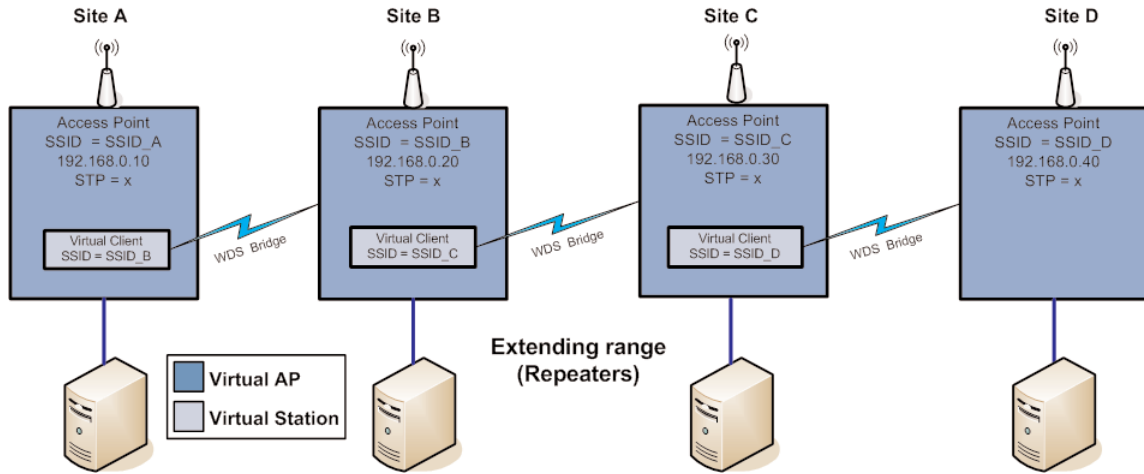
Site A

Access Point
SSID = SSID_A
192.168.0.10
STP = x

Virtual Client
SSID = SSID_B

WDS Bridge

Site B

Access Point
SSID = SSID_B
192.168.0.20
STP = x

Virtual Client
SSID = SSID_C

WDS Bridge

Site C

Access Point
SSID = SSID_C
192.168.0.30
STP = x

Virtual Client
SSID = SSID_D

WDS Bridge

Site D

Access Point
SSID = SSID_D
192.168.0.40
STP = x

Extending range
(Repeaters)

Virtual AP
Virtual Station